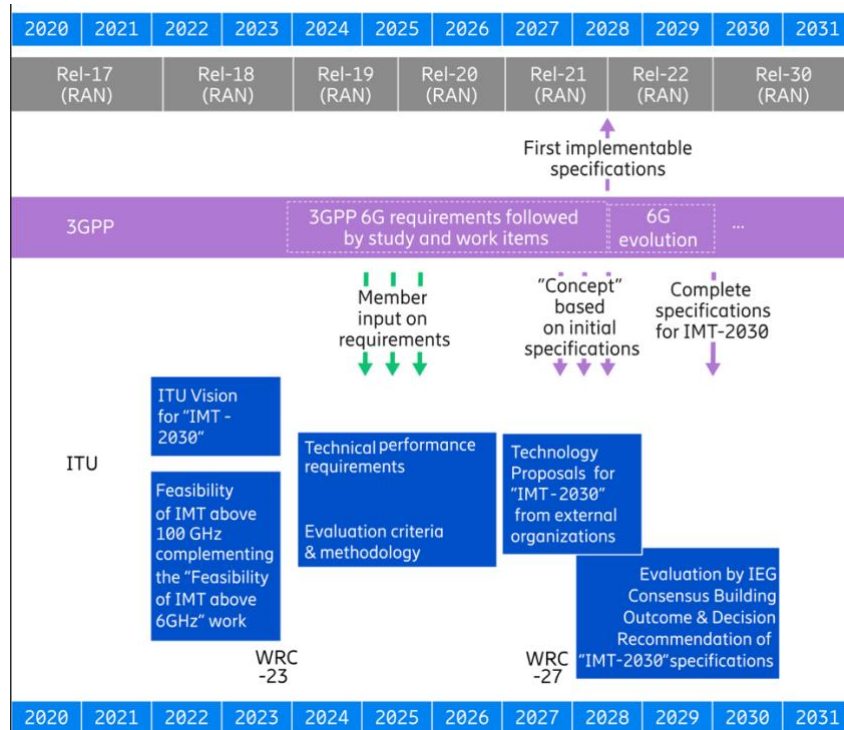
2020 2021 2022 2023 2024 2025 2026 2027 2028 2029 2030 2031

Rel-17 (RAN)
Rel-18 (RAN)
Rel-19 (RAN)
Rel-20 (RAN)
Rel-21 (RAN)
Rel-22 (RAN)
Rel-30 (RAN)

First implementable specifications

3GPP
3GPP 6G requirements followed by study and work items
6G evolution
...

Member input on requirements

"Concept" based on initial specifications

Complete specifications for IMT-2030

ITU

ITU Vision for "IMT - 2030"

Feasibility of IMT above 100 GHz complementing the "Feasibility of IMT above 6GHz" work

Technical performance requirements

Evaluation criteria & methodology

Technology Proposals for "IMT-2030" from external organizations

Evaluation by IEG Consensus Building Outcome & Decision Recommendation of "IMT-2030" specifications

WRC -23

WRC -27

2020 2021 2022 2023 2024 2025 2026 2027 2028 2029 2030 2031